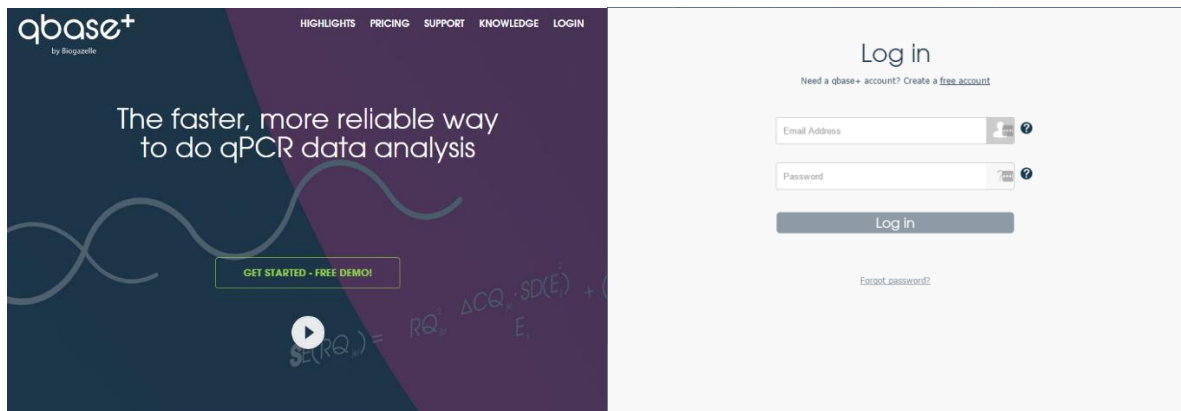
qbase+
by Biogazelle

HIGHLIGHTS PRICING SUPPORT KNOWLEDGE LOGIN

The faster, more reliable way to do qPCR data analysis

GET STARTED - FREE DEMO!

$SE(RQ_i) = RQ_i \Delta CQ_i SD(E) + ($ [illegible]

Log in

Need a qbase+ account? Create a free account

Email Address

Password

Log in

Forgot password?